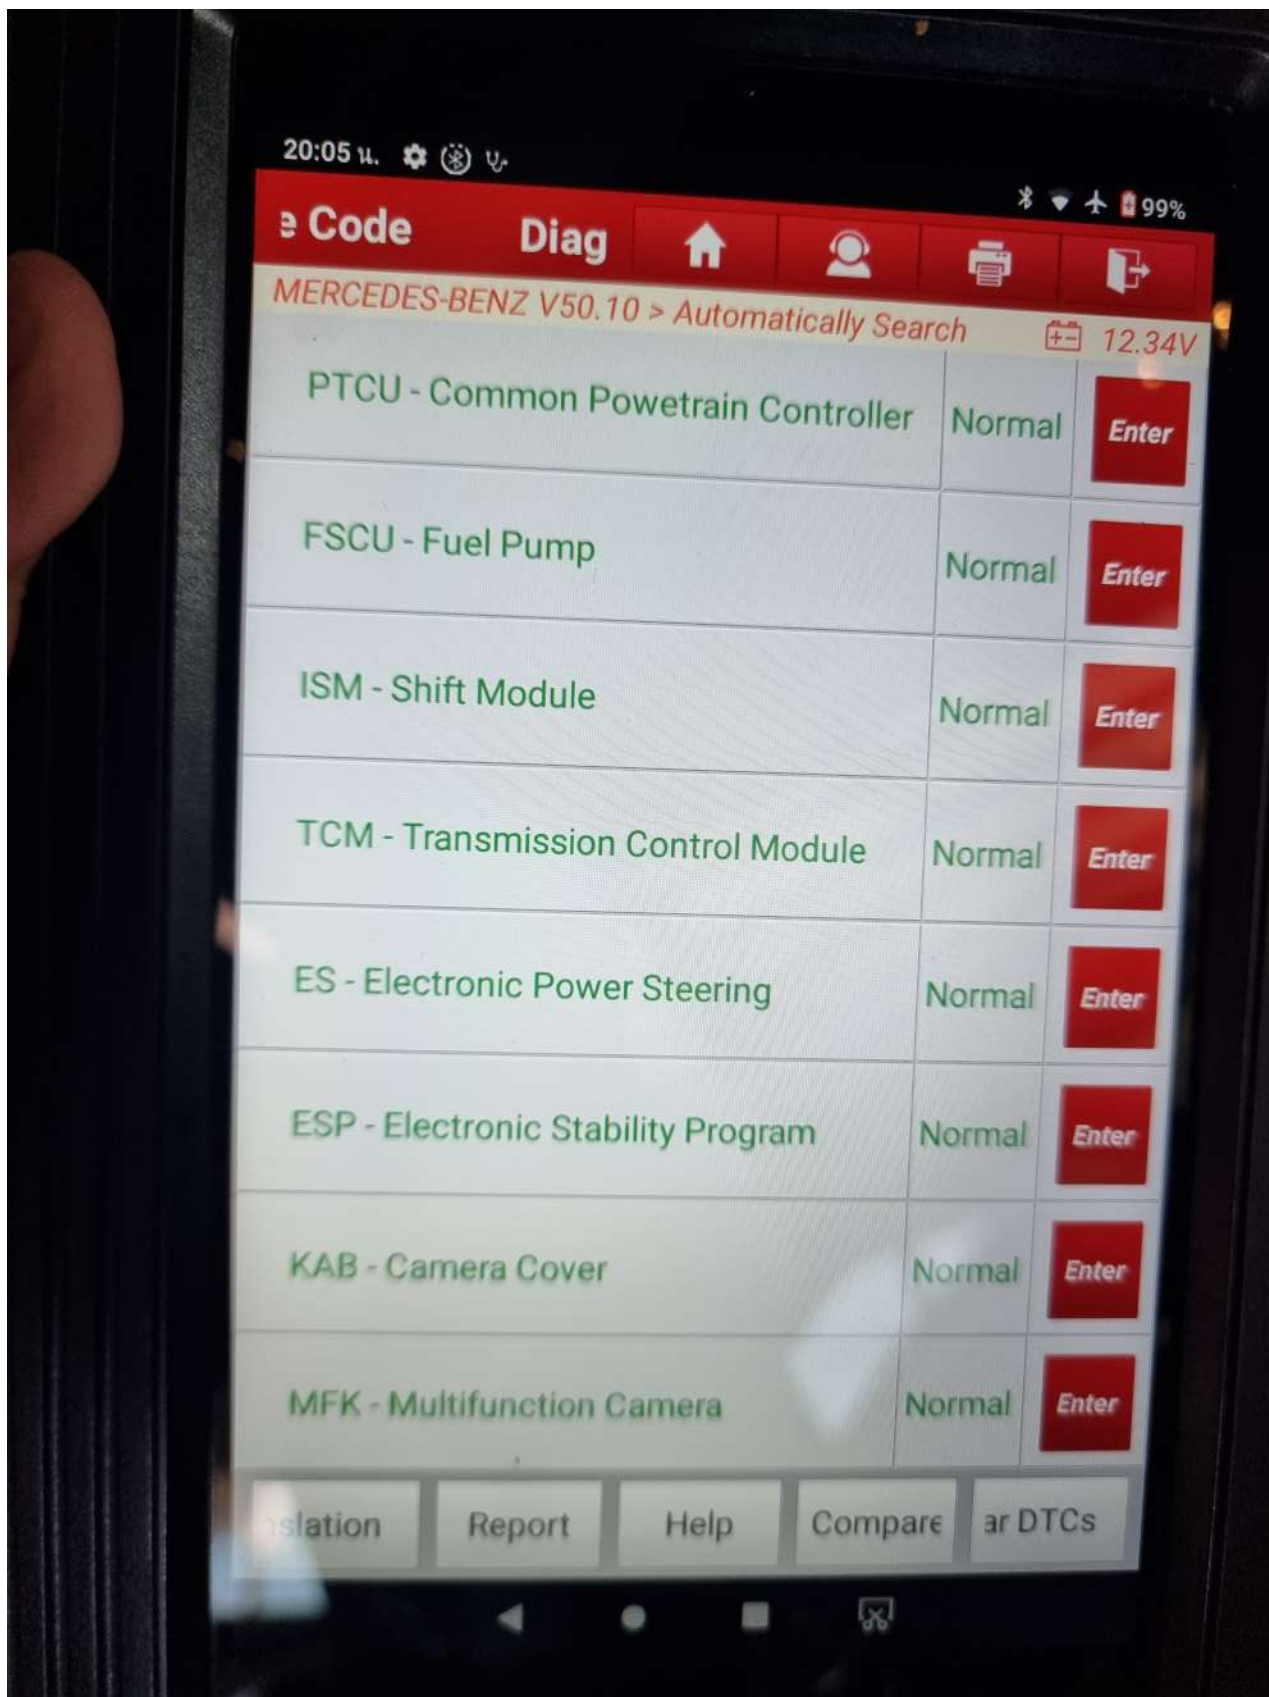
20:05 น.

99%

e Code Diag

MERCEDES-BENZ V50.10 > Automatically Search 12.34V

| | | |
|---|---|---|
| PTCU - Common Powetrain Controller | Normal | Enter |
| FSCU - Fuel Pump | Normal | Enter |
| ISM - Shift Module | Normal | Enter |
| TCM - Transmission Control Module | Normal | Enter |
| ES - Electronic Power Steering | Normal | Enter |
| ESP - Electronic Stability Program | Normal | Enter |
| KAB - Camera Cover | Normal | Enter |
| MFK - Multifunction Camera | Normal | Enter |

slation Report Help Compare ar DTCs